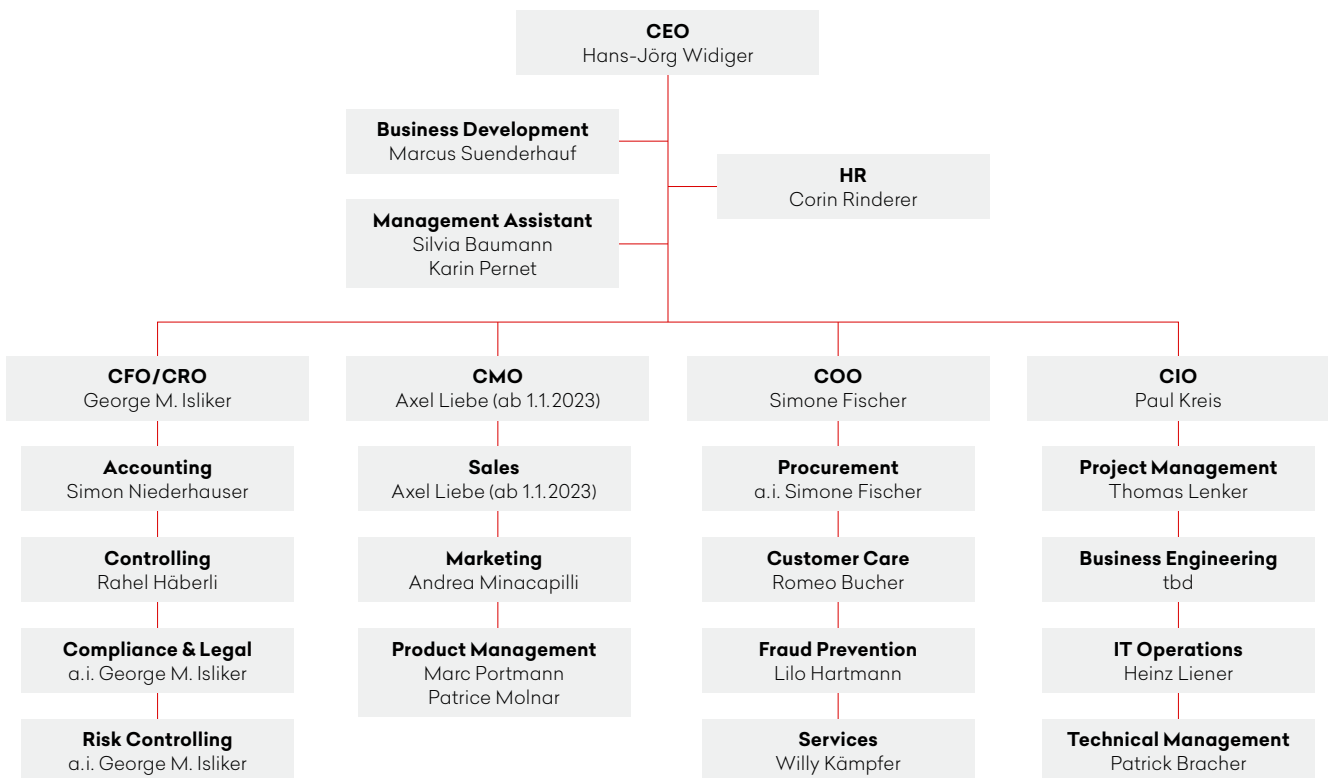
**CEO**
Hans-Jörg Widiger

**Business Development**
Marcus Suenderhauf

**HR**
Corin Rinderer

**Management Assistant**
Silvia Baumann
Karin Pernet

**CFO/CRO**
George M. Isliker

**Accounting**
Simon Niederhauser

**Controlling**
Rahel Häberli

**Compliance & Legal**
a.i. George M. Isliker

**Risk Controlling**
a.i. George M. Isliker

**CMO**
Axel Liebe (ab 1.1.2023)

**Sales**
Axel Liebe (ab 1.1.2023)

**Marketing**
Andrea Minacapilli

**Product Management**
Marc Portmann
Patrice Molnar

**COO**
Simone Fischer

**Procurement**
a.i. Simone Fischer

**Customer Care**
Romeo Bucher

**Fraud Prevention**
Lilo Hartmann

**Services**
Willy Kämpfer

**CIO**
Paul Kreis

**Project Management**
Thomas Lenker

**Business Engineering**
tbd

**IT Operations**
Heinz Liener

**Technical Management**
Patrick Bracher